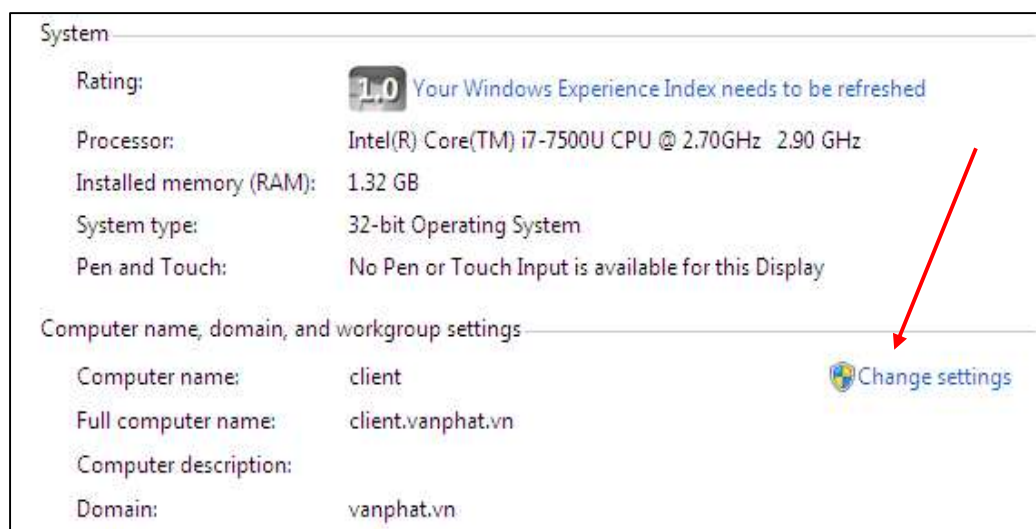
System

| | |
|---|---|
| Rating: | 1.0 Your Windows Experience Index needs to be refreshed |
| Processor: | Intel(R) Core(TM) i7-7500U CPU @ 2.70GHz 2.90 GHz |
| Installed memory (RAM): | 1.32 GB |
| System type: | 32-bit Operating System |
| Pen and Touch: | No Pen or Touch Input is available for this Display |

Computer name, domain, and workgroup settings

| | | |
|---|---|---|
| Computer name: | client | Change settings |
| Full computer name: | client.vanphat.vn | |
| Computer description: | | |
| Domain: | vanphat.vn | |